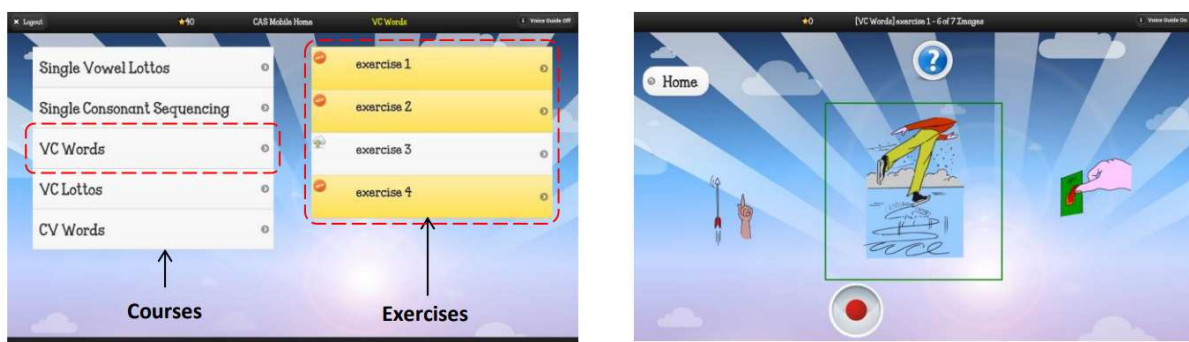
× Logout ★40 CAS Mobile Home VC Words Voice Guide Off

Single Vowel Lottos
Single Consonant Sequencing
VC Words
VC Lottos
CV Words

exercise 1
exercise 2
exercise 3
exercise 4

Courses

Exercises

★0 [VC Words] exercise 1 - 6 of 7 Images Voice Guide On

Home

?